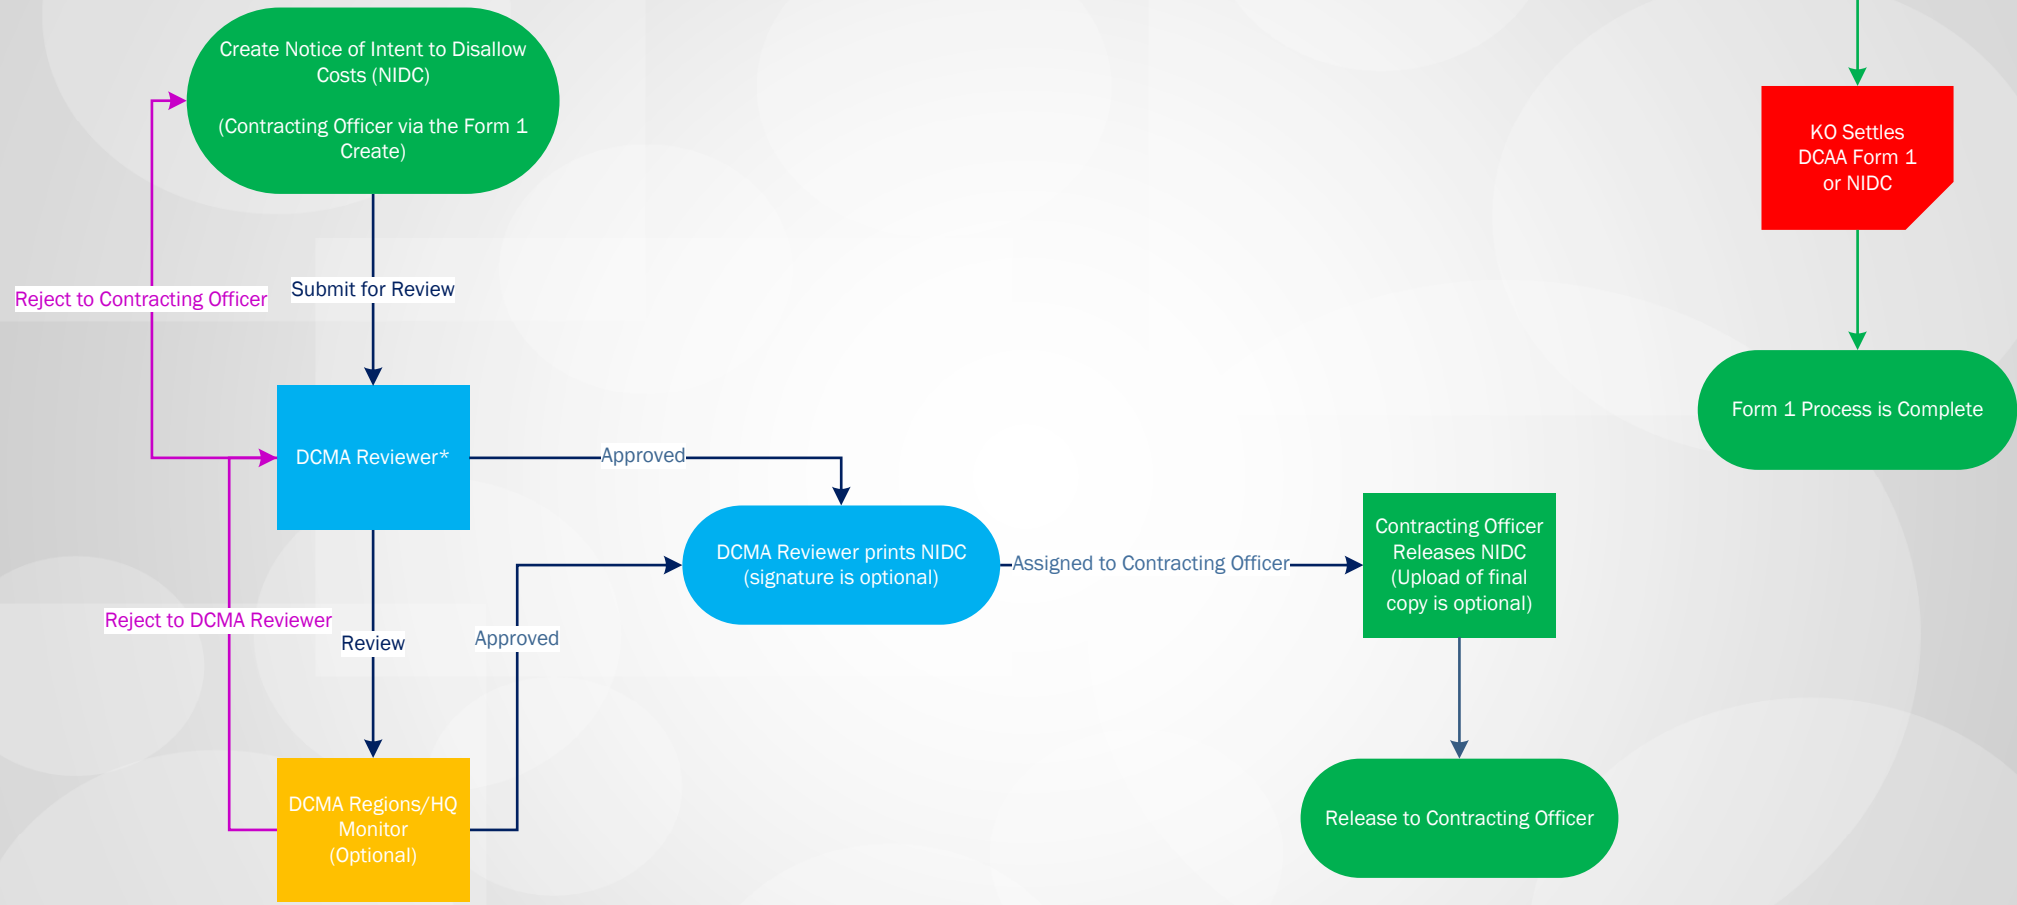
Create Notice of Intent to Disallow Costs (NIDC)

(Contracting Officer via the Form 1 Create)

Reject to Contracting Officer

Submit for Review

DCMA Reviewer*

Approved

DCMA Reviewer prints NIDC (signature is optional)

Assigned to Contracting Officer

Contracting Officer Releases NIDC (Upload of final copy is optional)

Reject to DCMA Reviewer

Review

Approved

DCMA Regions/HQ Monitor (Optional)

Release to Contracting Officer

KO Settles DCAA Form 1 or NIDC

Form 1 Process is Complete